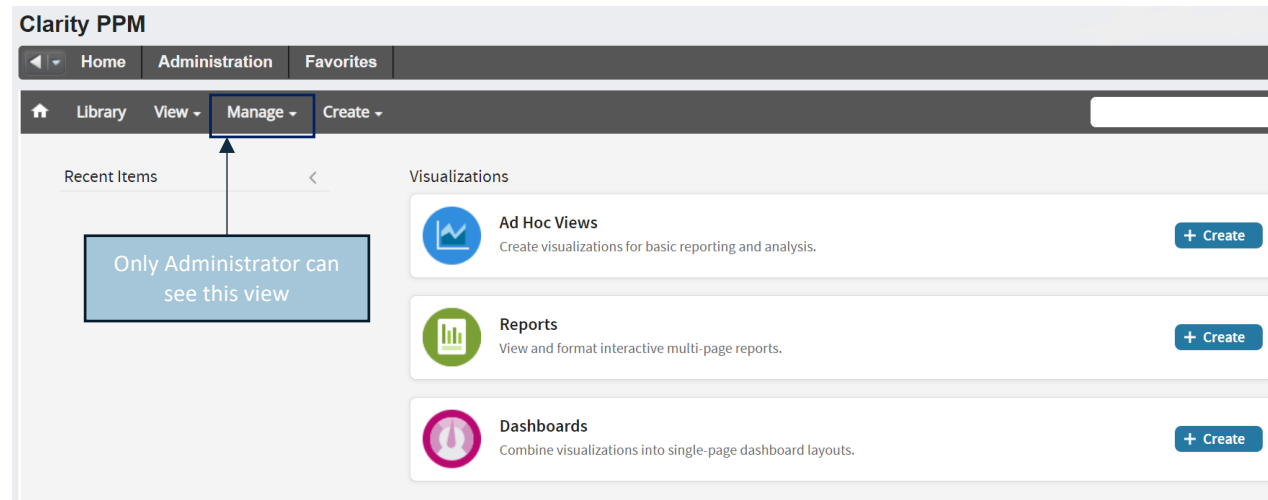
Clarity PPM

Home Administration Favorites

Library View Manage Create

Recent Items

Only Administrator can see this view

Visualizations

Ad Hoc Views
Create visualizations for basic reporting and analysis.
+ Create

Reports
View and format interactive multi-page reports.
+ Create

Dashboards
Combine visualizations into single-page dashboard layouts.
+ Create